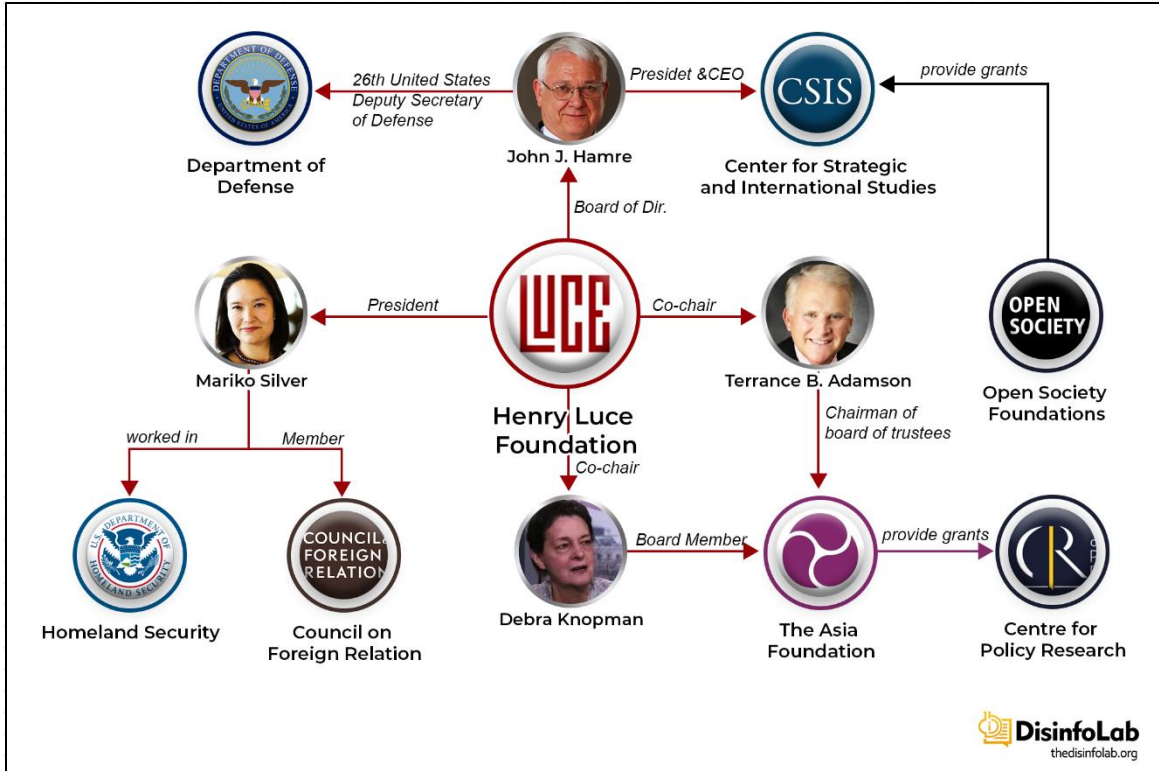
DEPARTMENT OF DEFENSE
UNITED STATES OF AMERICA

26th United States Deputy Secretary of Defense

Department of Defense

John J. Hamre

Presidet &CEO

CSIS

Center for Strategic and International Studies

provide grants

Board of Dir.

President

LUCE

Co-chair

Mariko Silver

Henry Luce Foundation

Terrance B. Adamson

OPEN SOCIETY

Open Society Foundations

worked in

Member

Chairman of board of trustees

Co-chair

U.S. DEPARTMENT OF HOMELAND SECURITY

COUNCIL FOREIGN RELATION

Board Member

provide grants

Homeland Security

Council on Foreign Relation

Debra Knopman

The Asia Foundation

Centre for Policy Research

DisinfoLab
thedisinfolab.org